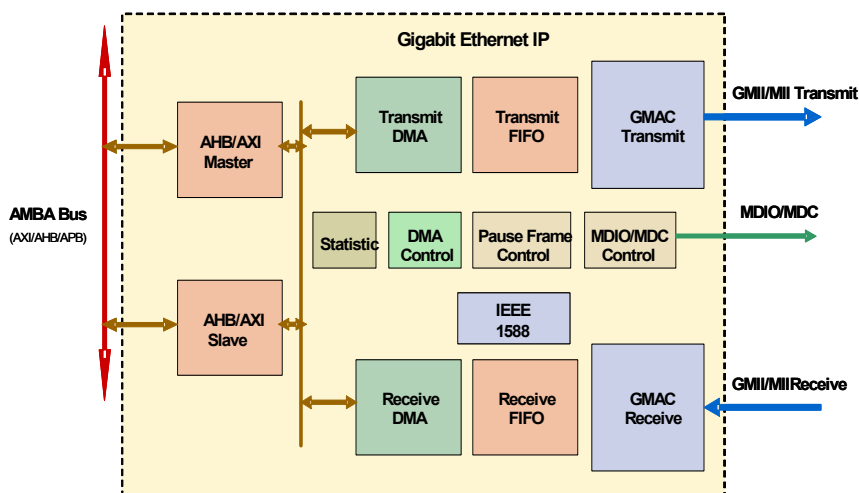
Gigabit Ethernet IP

AMBA Bus
(AXI/AHB/APB)

AHB/AXI
Master

AHB/AXI
Slave

Transmit
DMA

Transmit
FIFO

GMAC
Transmit

GMII/MII Transmit

Statistic

DMA
Control

Pause Frame
Control

MDIO/MDC
Control

MDIO/MDC

IEEE
1588

Receive
DMA

Receive
FIFO

GMAC
Receive

GMII/MIIReceive